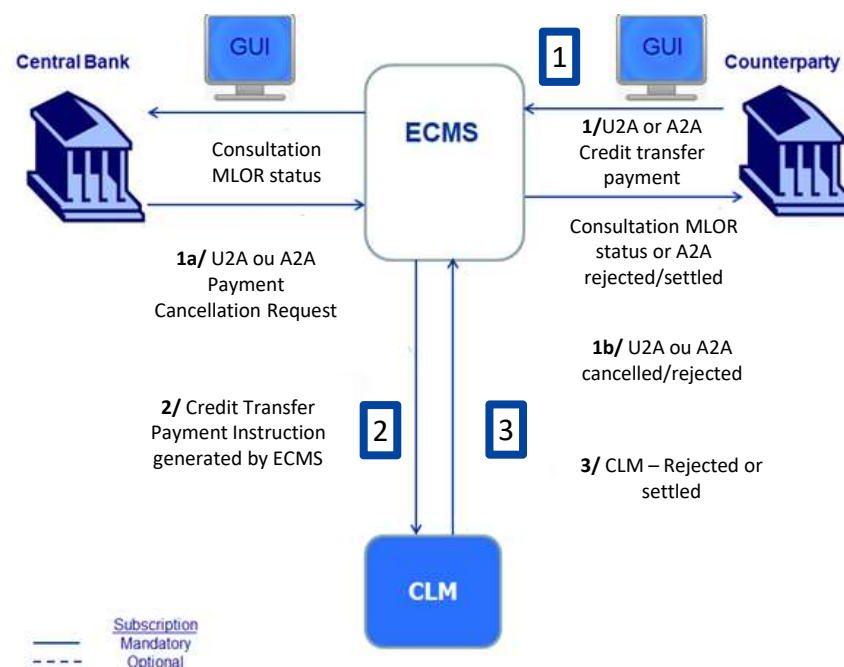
GUI

Central Bank

1

GUI

Counterparty

ECMS

Consultation MLOR status

1/U2A or A2A Credit transfer payment

Consultation MLOR status or A2A rejected/settled

1a/ U2A ou A2A Payment Cancellation Request

1b/ U2A ou A2A cancelled/rejected

2/ Credit Transfer Payment Instruction generated by ECMS

2

3

3/ CLM – Rejected or settled

CLM

Subscription
Mandatory
Optional